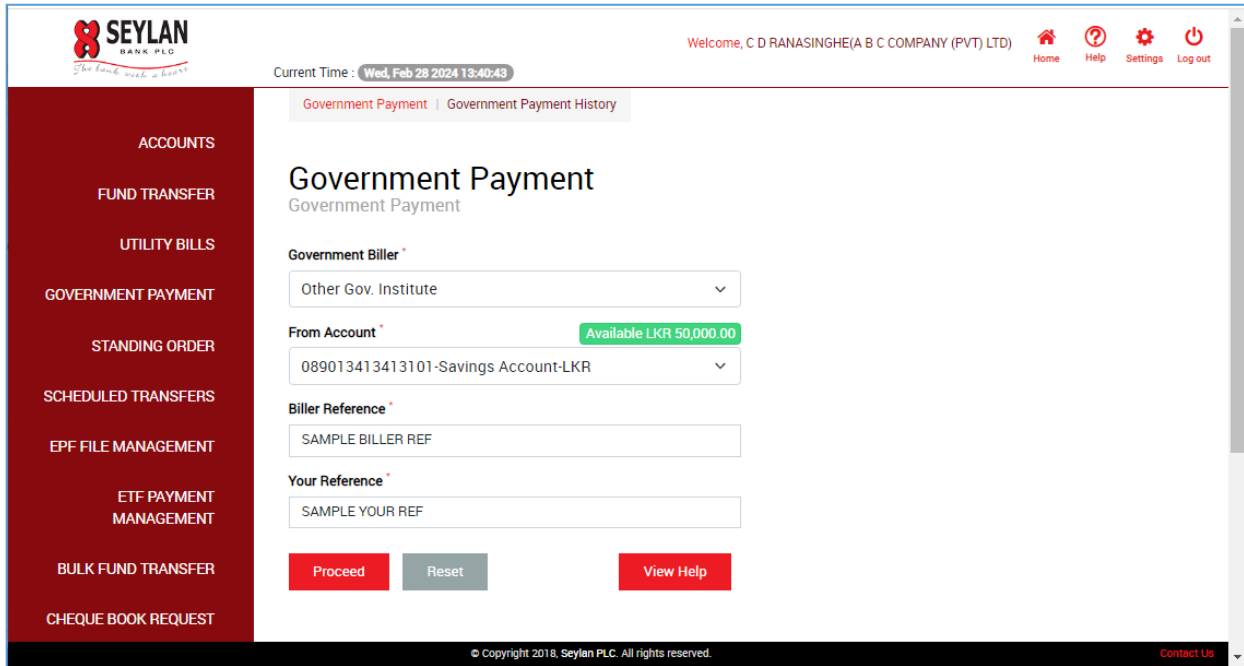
SEYLAN
BANK PLC
The bank with a heart

Current Time : Wed, Feb 28 2024 13:40:43

Welcome, C D RANASINGHE(A B C COMPANY (PVT) LTD)

Home Help Settings Log out

ACCOUNTS
FUND TRANSFER
UTILITY BILLS
GOVERNMENT PAYMENT
STANDING ORDER
SCHEDULED TRANSFERS
EPF FILE MANAGEMENT
ETF PAYMENT MANAGEMENT
BULK FUND TRANSFER
CHEQUE BOOK REQUEST

Government Payment | Government Payment History

Government Payment
Government Payment

Government Biller *
Other Gov. Institute

From Account *
Available LKR 50,000.00
089013413413101-Savings Account-LKR

Biller Reference *
SAMPLE BILLER REF

Your Reference *
SAMPLE YOUR REF

Proceed Reset View Help

© Copyright 2018, Seylan PLC. All rights reserved.

Contact Us